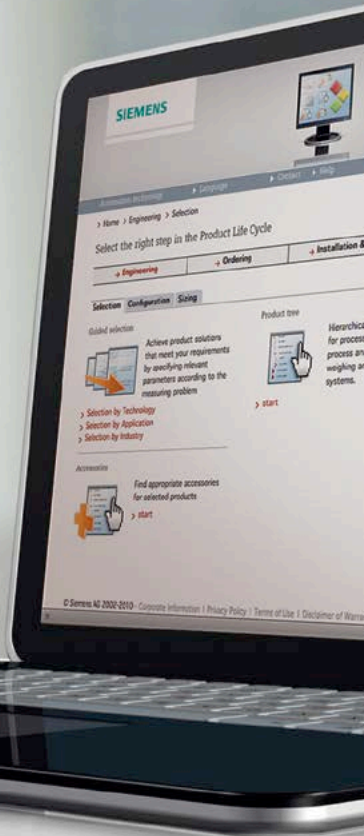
SIEMENS

Automation technology > Language > Contact > Help

> Home > Engineering > Selection

Select the right step in the Product Life Cycle

→ Engineering → Ordering → Installation &

Selection Configuration Sizing

Guided selection

Achieve product solutions that meet your requirements by specifying relevant parameters according to the measuring problem

> Selection by Technology
> Selection by Application
> Selection by Industry

Product tree

Hierarchica for process process an weighing ar systems.

> start

Accessories

Find appropriate accessories for selected products

> start

© Siemens AG 2002-2010 · Corporate Information | Privacy Policy | Terms of Use | Disclaimer of Warra